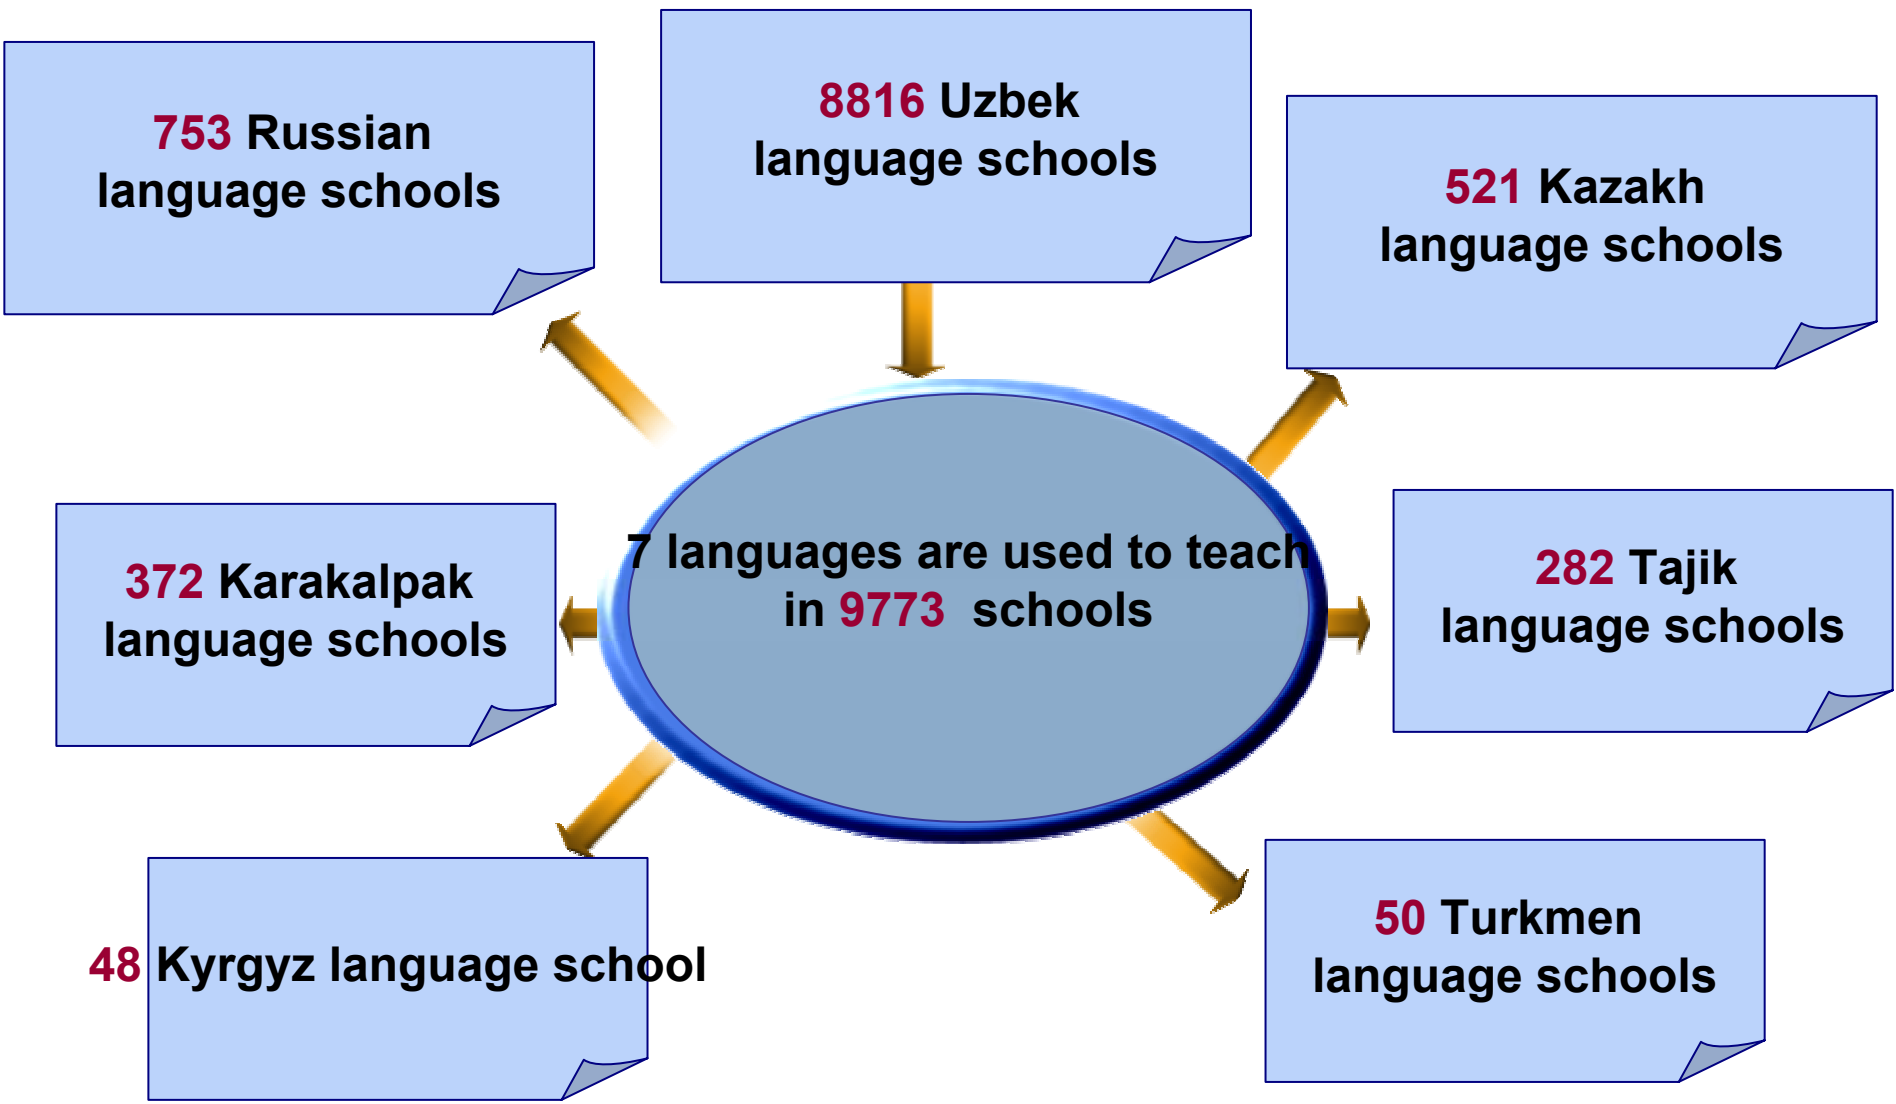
753 Russian language schools

8816 Uzbek language schools

521 Kazakh language schools

7 languages are used to teach in 9773 schools

372 Karakalpak language schools

282 Tajik language schools

48 Kyrgyz language school

50 Turkmen language schools